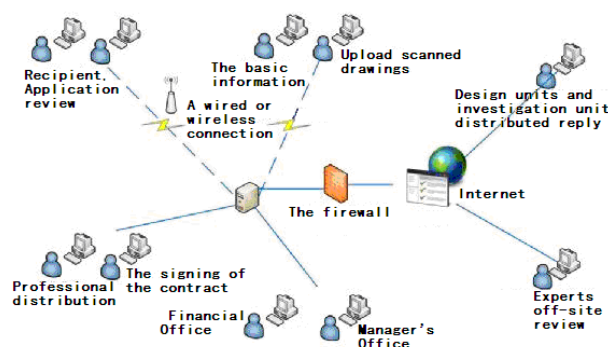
Recipient, Application review

The basic information

Upload scanned drawings

A wired or wireless connection

Design units and investigation unit distributed reply

Internet

The firewall

Professional distribution

The signing of the contract

Financial Office

Manager's Office

Experts off-site review